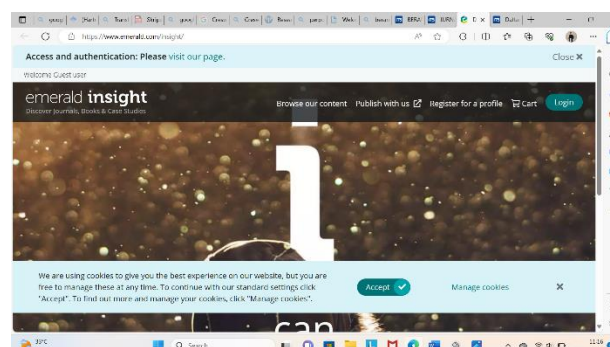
youy | Herb | Tura | Strip | yous | Crea | Cons | Bass | pater | Web | Issue | BERA | BJR | D: X | Dalto | +

https://www.emerald.com/insight/

Access and authentication: Please visit our page.

Close ✕

Welcome Guest user

emerald insight
Discover Journals, Books & Case Studies

Browse our content Publish with us Register for a profile Cart Login

i

We are using cookies to give you the best experience on our website, but you are free to manage these at any time. To continue with our standard settings click "Accept". To find out more and manage your cookies, click "Manage cookies".

Accept

Manage cookies

✕

can

39°C

Search

11:16